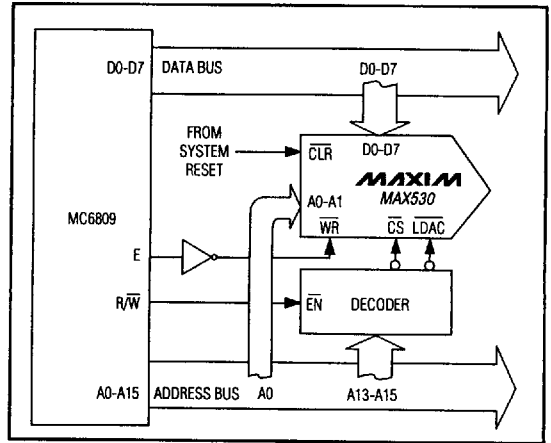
D0-D7 DATA BUS

D0-D7

FROM SYSTEM RESET

$\overline{CLR}$

D0-D7

MAXIM

MAX530

A0-A1

$\overline{WR}$

$\overline{CS}$

$\overline{LDAC}$

MC6809

E

R/$\overline{W}$

$\overline{EN}$

DECODER

A0-A15

ADDRESS BUS

A0

A13-A15